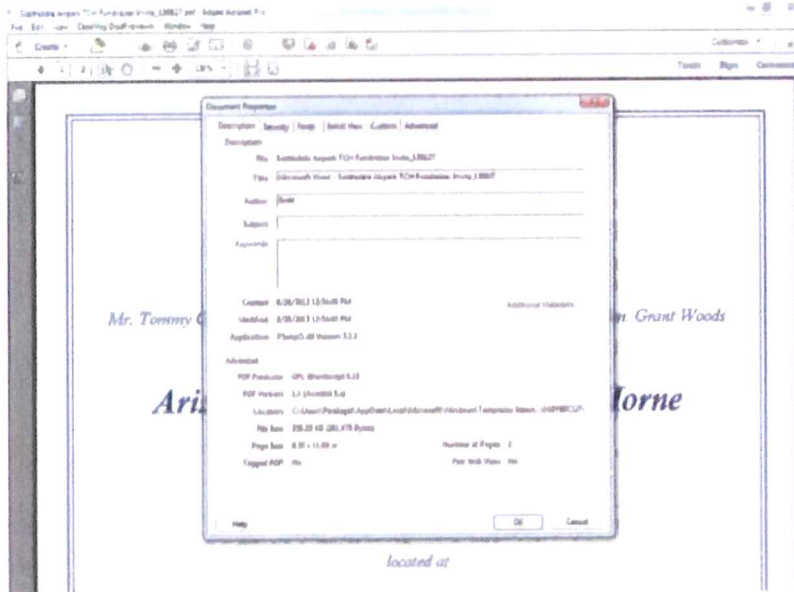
Scottsdale Airpark TCH Fundraiser Invite_LB8627.pdf - Adobe Acrobat Pro
File Edit View Clean Vbg DoubleViewers Window Help
Create
Customize
Tools Sign Comment

Document Properties
Description Security Fonts Initial View Custom Advanced
Description
File: Scottsdale Airpark TCH Fundraiser Invite_LB8627
Title: Microsoft Word - Scottsdale Airpark TCH Fundraiser Invite_LB8627
Author: Scott
Subject:
Keywords:
Created: 8/28/2013 12:56:03 PM
Modified: 8/28/2013 12:56:03 PM
Application: PScript5.dll Version 5.2.2
Additional Metadata...
Advanced
PDF Producer: GPL Ghostscript 8.15
PDF Version: 1.3 (Acrobat 4.x)
Location: C:\Users\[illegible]\AppData\Local\Microsoft\Windows\Temporary Intern...\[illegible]
File Size: 235.20 KB (241,475 Bytes)
Page Size: 8.50 x 11.00 in
Number of Pages: 2
Tagged PDF: No
Fast Web View: No
Help
OK
Cancel

Mr. Tommy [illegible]
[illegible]n. Grant Woods
Ari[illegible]
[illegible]orne
located at